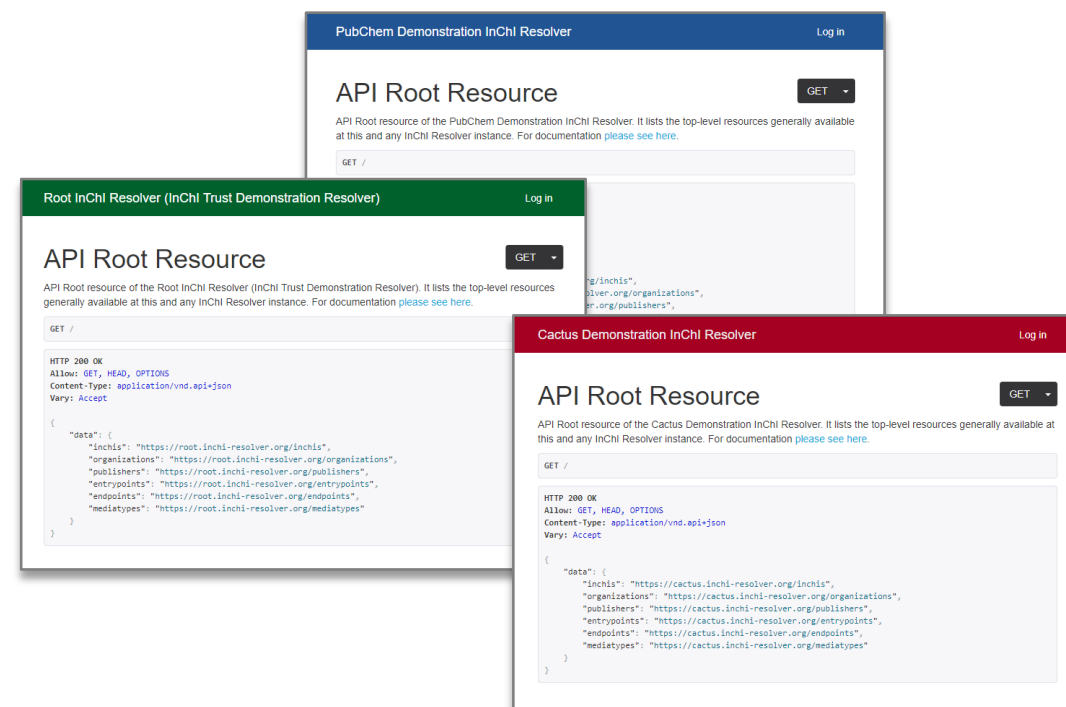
PubChem Demonstration InChI Resolver

Log in

API Root Resource

GET

API Root resource of the PubChem Demonstration InChI Resolver. It lists the top-level resources generally available at this and any InChI Resolver instance. For documentation please see here.

GET /

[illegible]g/inchis",
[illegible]lver.org/organizations",
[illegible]er.org/publishers",

Root InChI Resolver (InChI Trust Demonstration Resolver)

Log in

API Root Resource

GET

API Root resource of the Root InChI Resolver (InChI Trust Demonstration Resolver). It lists the top-level resources generally available at this and any InChI Resolver instance. For documentation please see here.

GET /

HTTP 200 OK
Allow: GET, HEAD, OPTIONS
Content-Type: application/vnd.api+json
Vary: Accept

{
"data": {
"inchis": "https://root.inchi-resolver.org/inchis",
"organizations": "https://root.inchi-resolver.org/organizations",
"publishers": "https://root.inchi-resolver.org/publishers",
"entrypoints": "https://root.inchi-resolver.org/entrypoints",
"endpoints": "https://root.inchi-resolver.org/endpoints",
"mediatypes": "https://root.inchi-resolver.org/mediatypes"
}
}

Cactus Demonstration InChI Resolver

Log in

API Root Resource

GET

API Root resource of the Cactus Demonstration InChI Resolver. It lists the top-level resources generally available at this and any InChI Resolver instance. For documentation please see here.

GET /

HTTP 200 OK
Allow: GET, HEAD, OPTIONS
Content-Type: application/vnd.api+json
Vary: Accept

{
"data": {
"inchis": "https://cactus.inchi-resolver.org/inchis",
"organizations": "https://cactus.inchi-resolver.org/organizations",
"publishers": "https://cactus.inchi-resolver.org/publishers",
"entrypoints": "https://cactus.inchi-resolver.org/entrypoints",
"endpoints": "https://cactus.inchi-resolver.org/endpoints",
"mediatypes": "https://cactus.inchi-resolver.org/mediatypes"
}
}